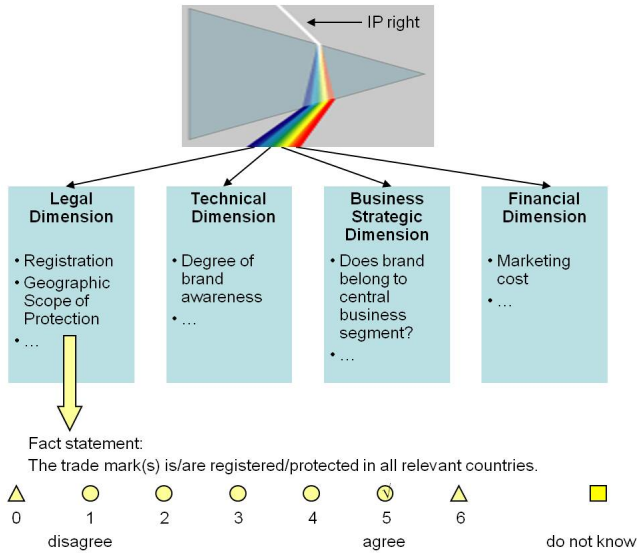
IP right

Legal Dimension
• Registration
• Geographic Scope of Protection
• …

Technical Dimension
• Degree of brand awareness
• …

Business Strategic Dimension
• Does brand belong to central business segment?
• …

Financial Dimension
• Marketing cost
• …

Fact statement:
The trade mark(s) is/are registered/protected in all relevant countries.

0 1 2 3 4 5 6 do not know

disagree agree